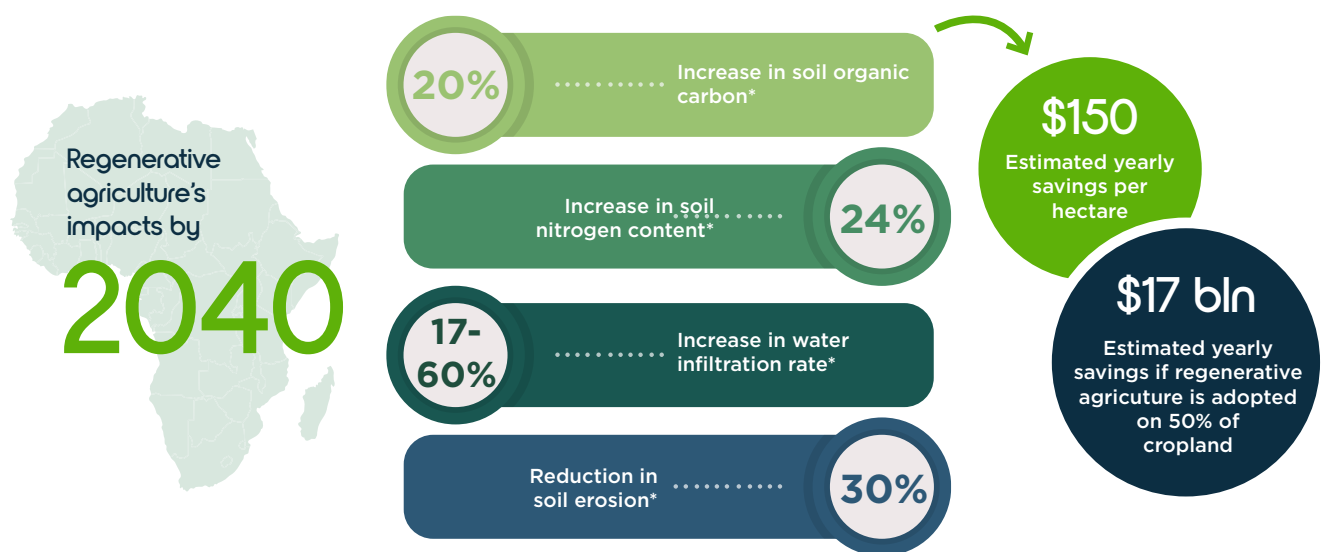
Regenerative agriculture's impacts by

2040

20%

Increase in soil organic carbon*

Increase in soil nitrogen content*

24%

17-60%

Increase in water infiltration rate*

Reduction in soil erosion*

30%

$150

Estimated yearly savings per hectare

$17 bln

Estimated yearly savings if regenerative agriculture is adopted on 50% of cropland